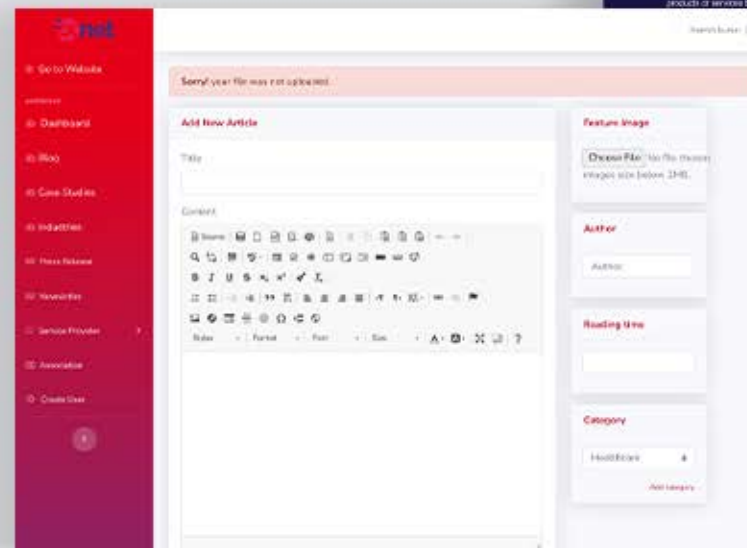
products or services

net

Go to Website

Dashboard

Blog

Case Studies

Industries

Press Release

Newsletter

Service Provider

Association

Create User

Sorry! your file was not uploaded.

Add New Article

Title

Content

Source

B I U S $x_2$ $x^2$

Styles Format Font Size

Feature Image

Choose File No file chosen

Images size below 2MB.

Author

Author

Reading time

Category

Healthcare

Add category